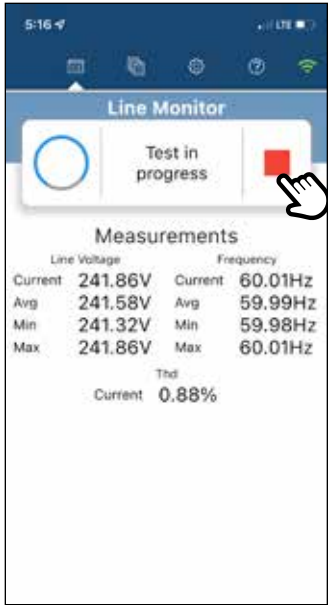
5:16 LTE

Line Monitor

Test in progress

Measurements

Line Voltage

| | |
|---|---|
| Current | 241.86V |
| Avg | 241.58V |
| Min | 241.32V |
| Max | 241.86V |

Frequency

| | |
|---|---|
| Current | 60.01Hz |
| Avg | 59.99Hz |
| Min | 59.98Hz |
| Max | 60.01Hz |

Thd

Current 0.88%